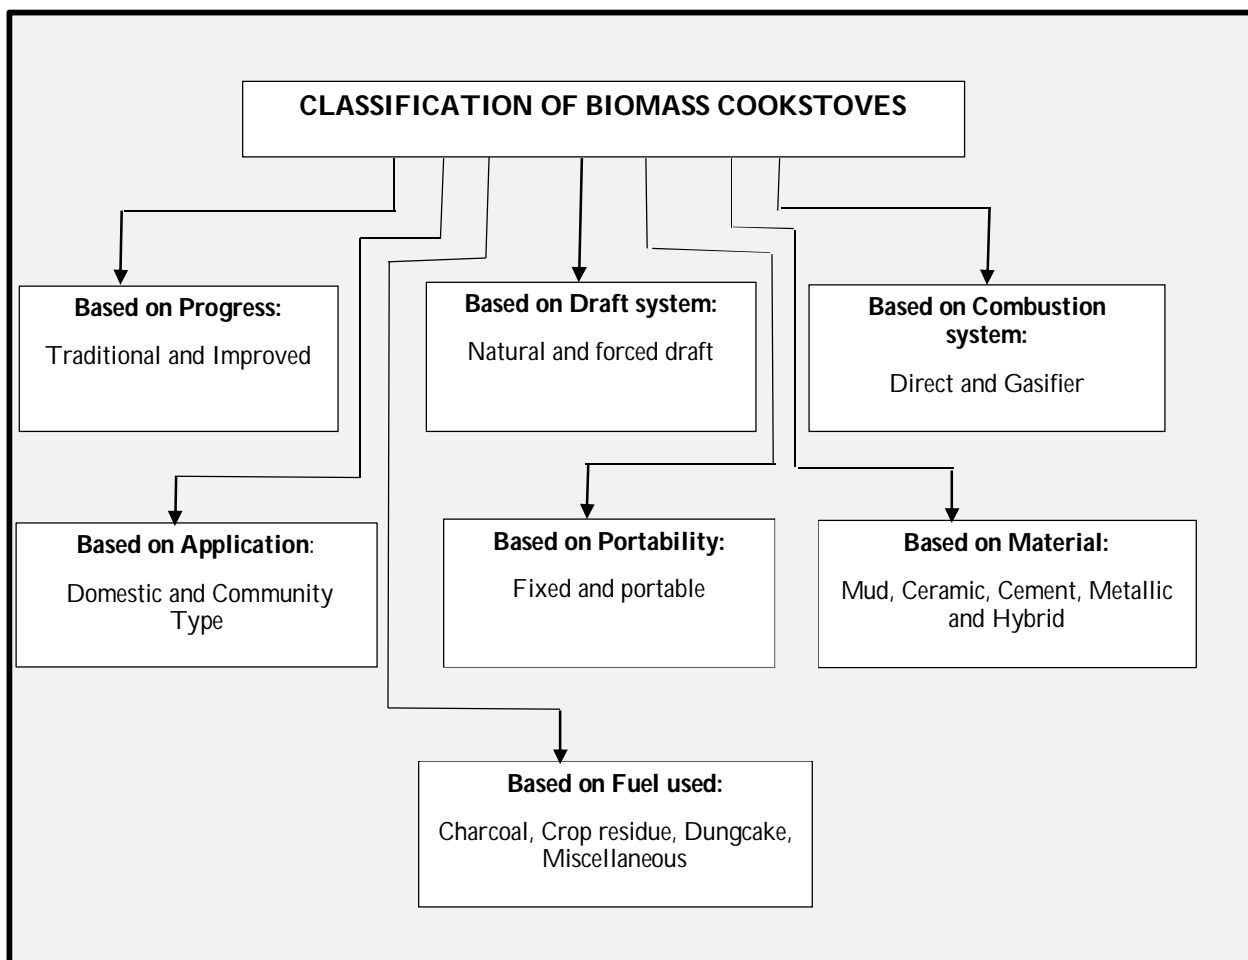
CLASSIFICATION OF BIOMASS COOKSTOVES

Based on Progress:
Traditional and Improved

Based on Draft system:
Natural and forced draft

Based on Combustion system:
Direct and Gasifier

Based on Application:
Domestic and Community Type

Based on Portability:
Fixed and portable

Based on Material:
Mud, Ceramic, Cement, Metallic and Hybrid

Based on Fuel used:
Charcoal, Crop residue, Dungcake, Miscellaneous